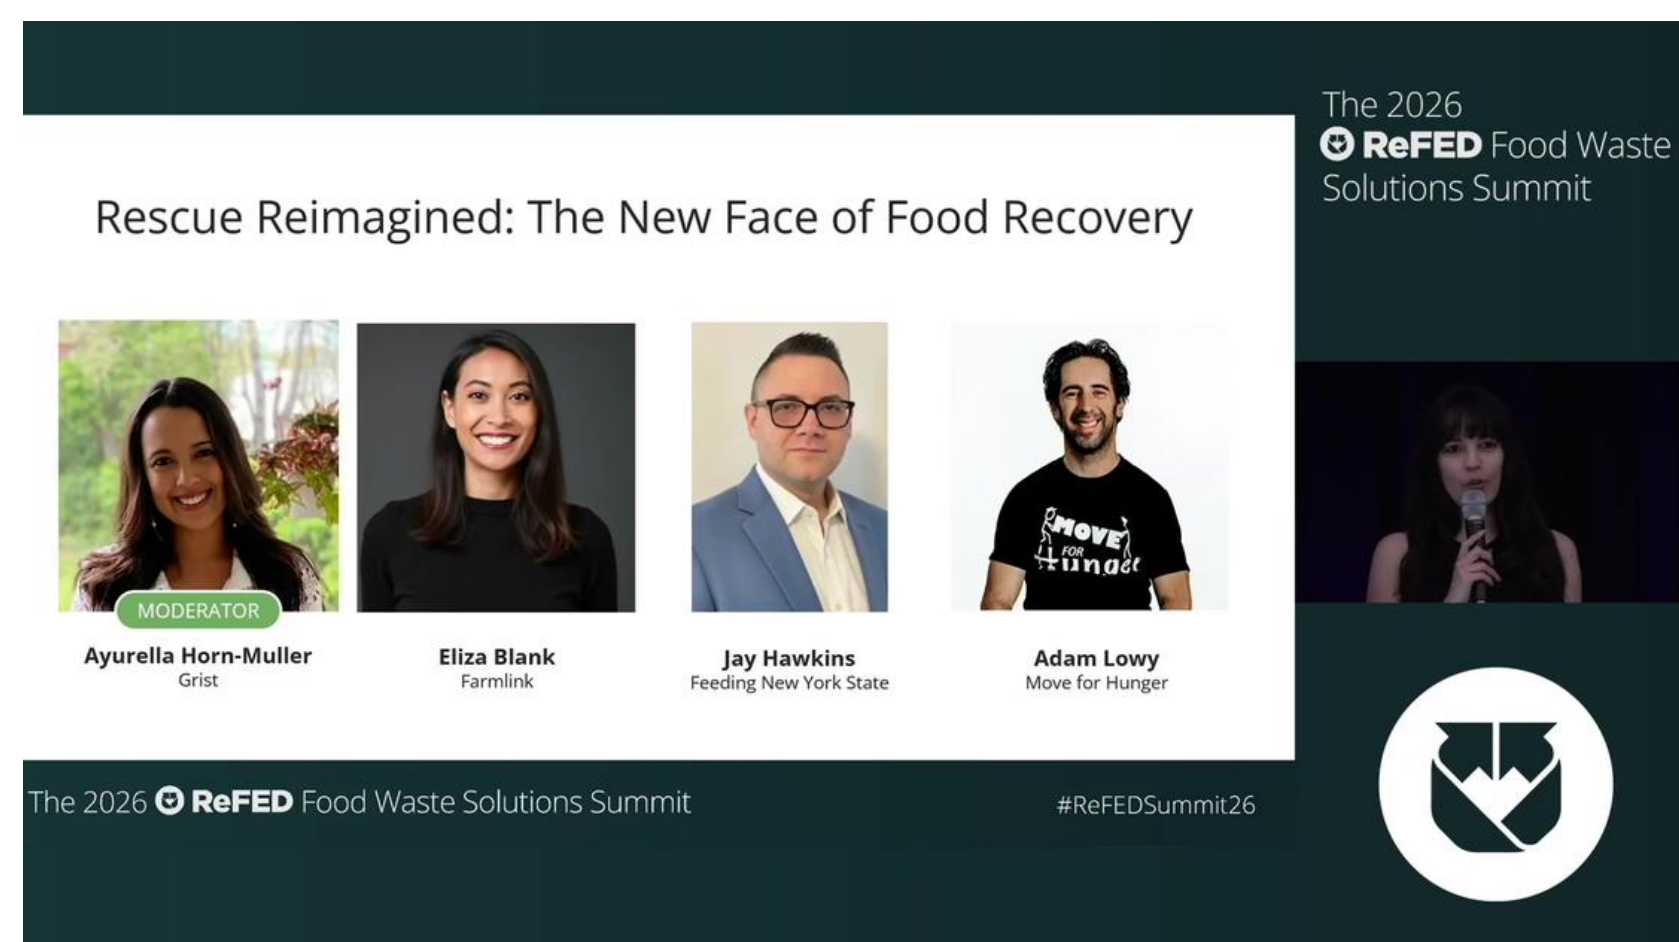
The 2026 ReFED Food Waste Solutions Summit

Rescue Reimagined: The New Face of Food Recovery

MODERATOR
Ayurella Horn-Muller
Grist

Eliza Blank
Farmlink

Jay Hawkins
Feeding New York State

MOVE FOR Hunger
Adam Lowy
Move for Hunger

The 2026 ReFED Food Waste Solutions Summit

#ReFEDSummit26